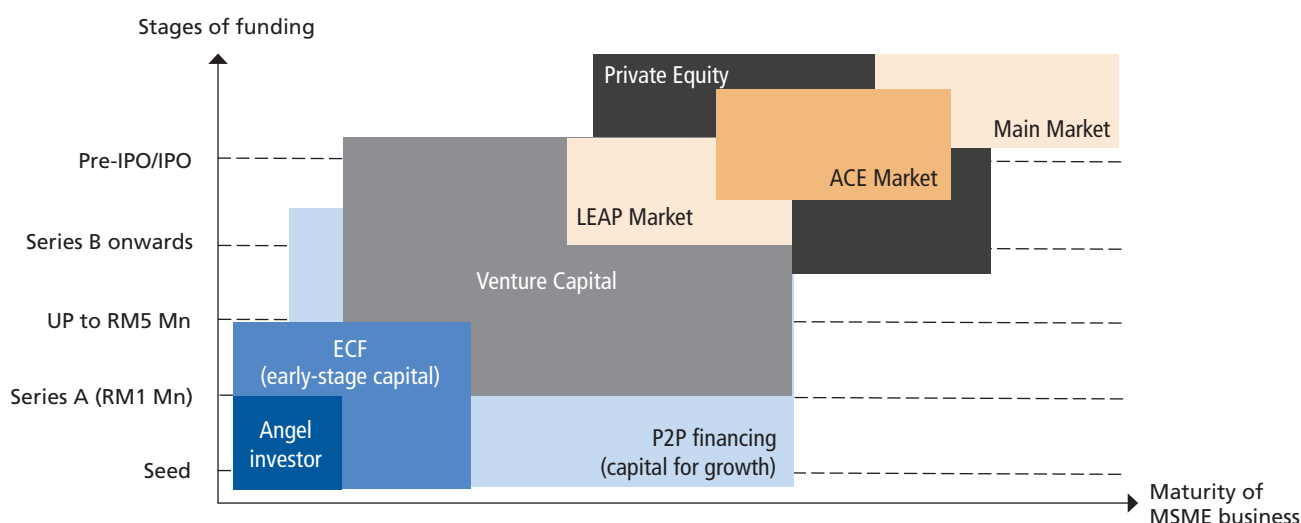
Stages of funding

Pre-IPO/IPO

Series B onwards

UP to RM5 Mn

Series A (RM1 Mn)

Seed

Private Equity

Main Market

ACE Market

LEAP Market

Venture Capital

ECF (early-stage capital)

Angel investor

P2P financing (capital for growth)

Maturity of MSME business